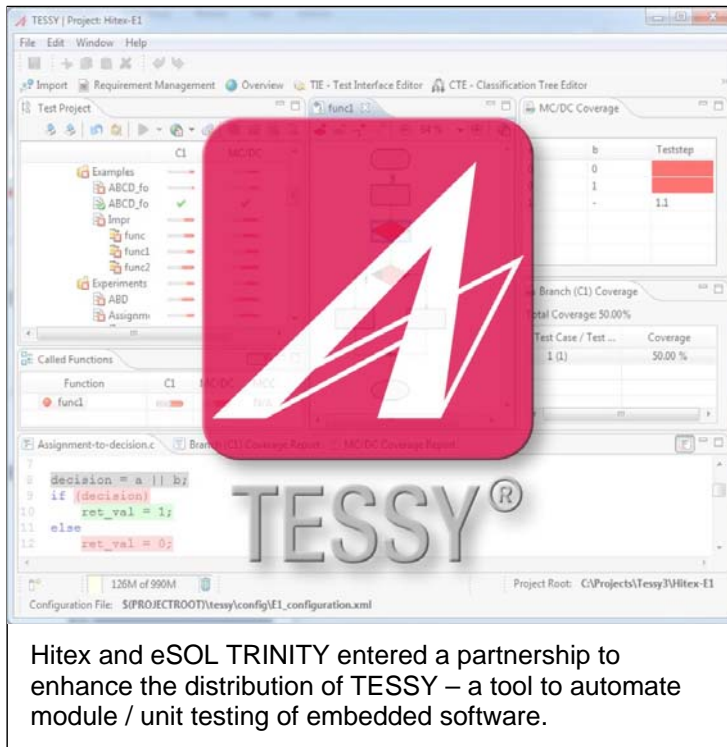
TESSY | Project: Hitex-E1

File Edit Window Help

Import Requirement Management Overview TIE - Test Interface Editor CTE - Classification Tree Editor

Test Project

func1

MC/DC Coverage

C1

MC/DC

b

Teststep

0

1

-

1.1

Examples

ABCD_fo

ABCD_fo

Impr

func

func1

func2

Experiments

ABD

Assignm

Branch (C1) Coverage

Total Coverage: 50.00%

Test Case / Test ...

Coverage

1 (1)

50.00 %

Called Functions

Function

C1

MC/DC

MCC

func1

n/a

Assignment-to-decision.c

Branch (C1) Coverage Report

MC/DC Coverage Report

7
8 decision = a || b;
9 if (decision)
10 ret_val = 1;
11 else
12 ret_val = 0;

TESSY®

126M of 990M

Project Root: C:\Projects\Tessy3\Hitex-E1

Configuration File: $(PROJECTROOT)\tessy\config\E1_configuration.xml

Hitex and eSOL TRINITY entered a partnership to enhance the distribution of TESSY – a tool to automate module / unit testing of embedded software.